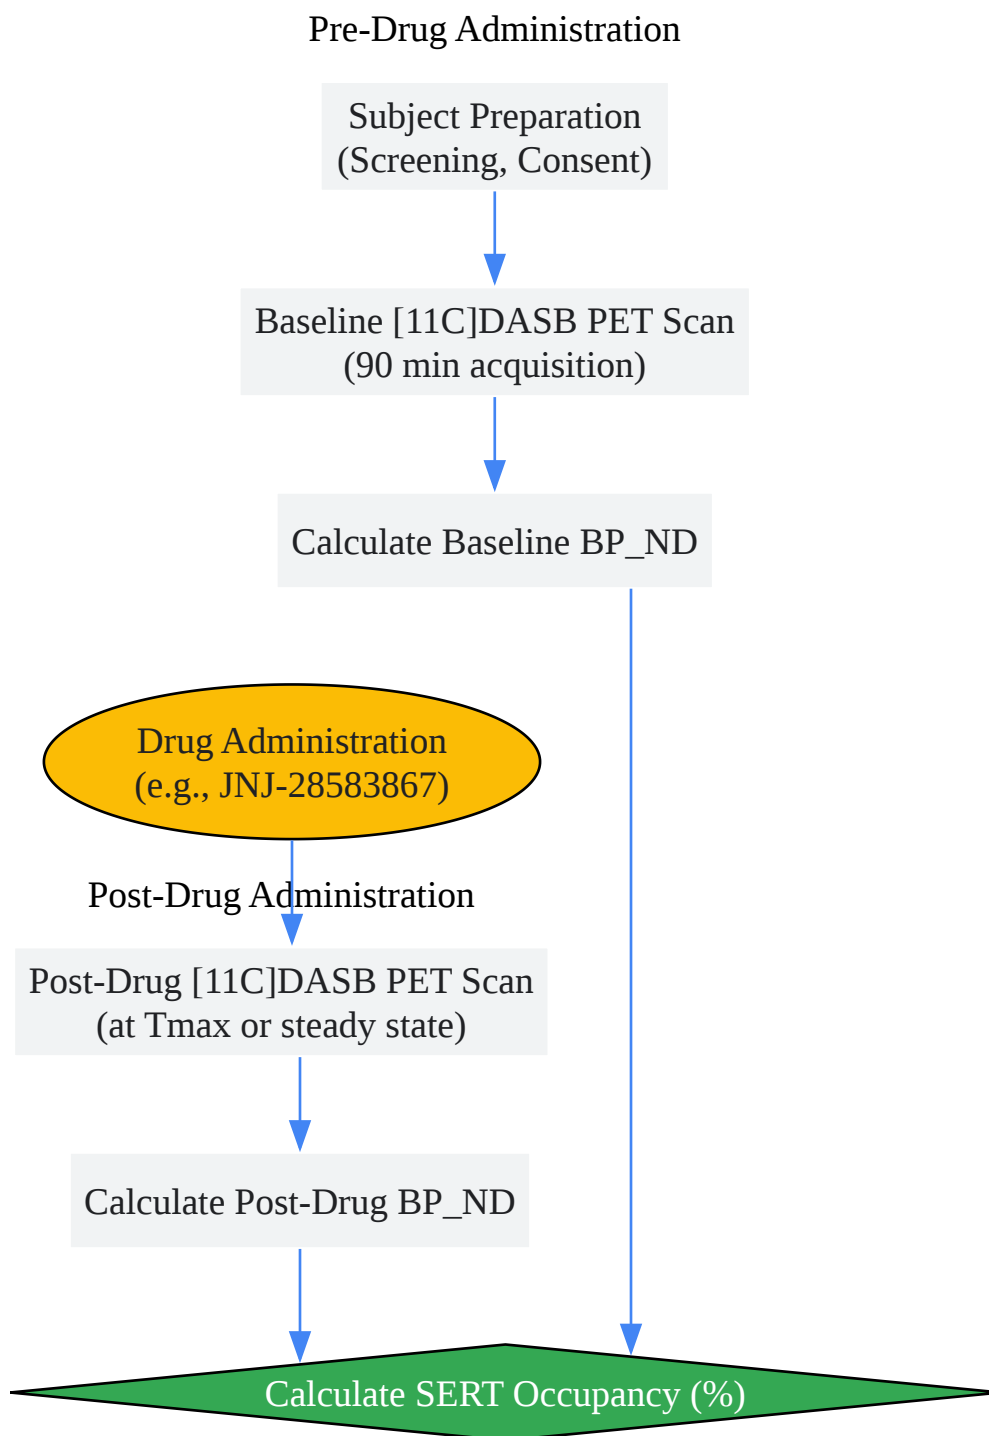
Pre-Drug Administration

Subject Preparation
(Screening, Consent)

Baseline [11C]DASB PET Scan
(90 min acquisition)

Calculate Baseline BP_ND

Drug Administration
(e.g., JNJ-28583867)

Post-Drug Administration

Post-Drug [11C]DASB PET Scan
(at Tmax or steady state)

Calculate Post-Drug BP_ND

Calculate SERT Occupancy (%)